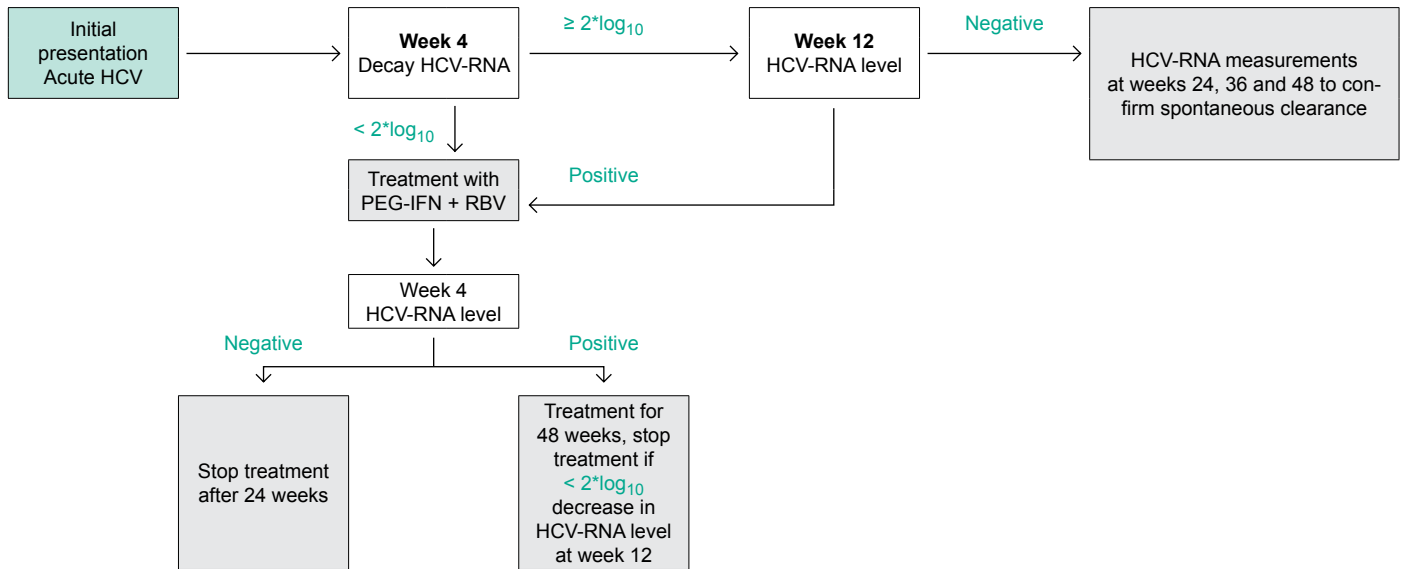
Initial presentation Acute HCV

Week 4
Decay HCV-RNA

$\geq 2*\log_{10}$

Week 12
HCV-RNA level

Negative

HCV-RNA measurements at weeks 24, 36 and 48 to confirm spontaneous clearance

$< 2*\log_{10}$

Positive

Treatment with PEG-IFN + RBV

Week 4
HCV-RNA level

Negative

Positive

Stop treatment after 24 weeks

Treatment for 48 weeks, stop treatment if $< 2*\log_{10}$ decrease in HCV-RNA level at week 12